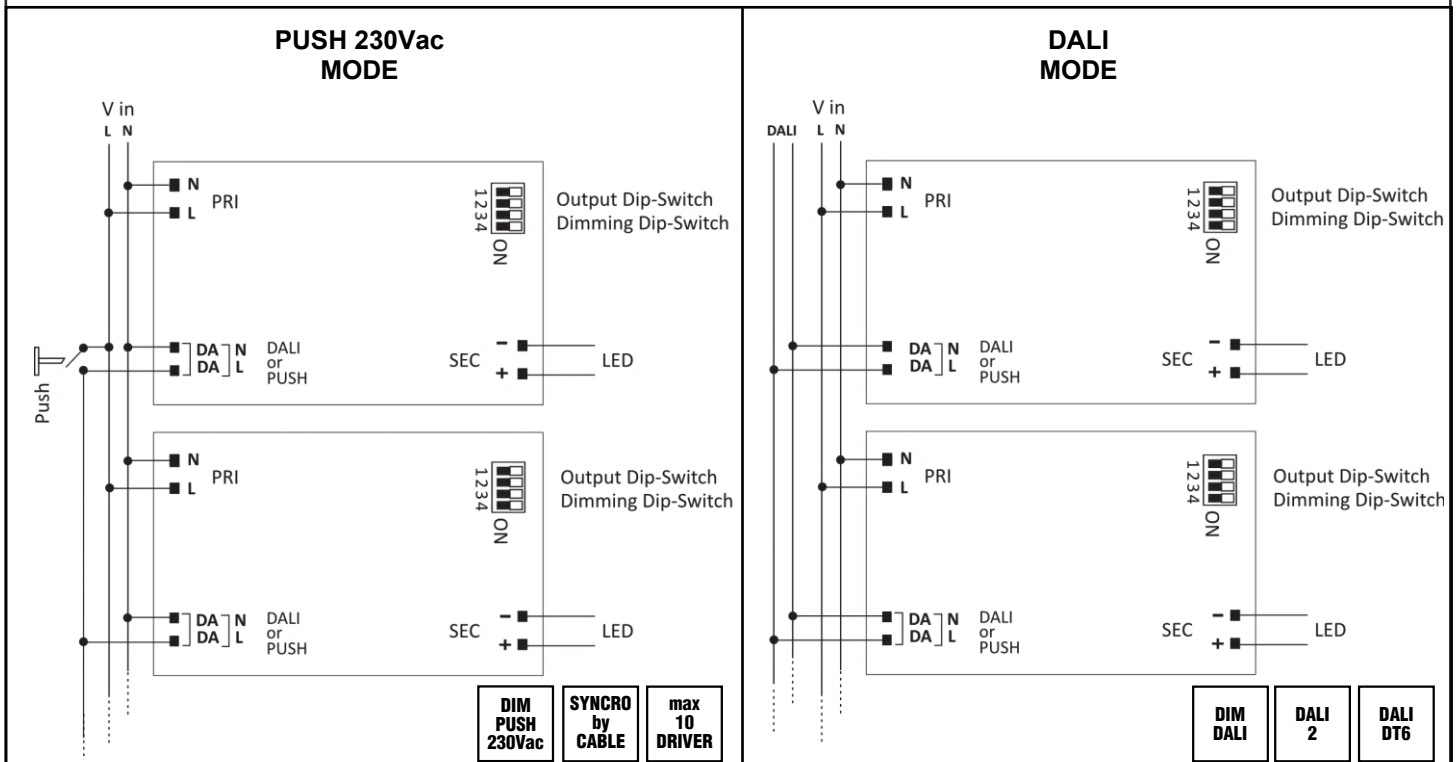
PUSH 230Vac
MODE

V in
L N

N
L
PRI

1234
ON

Output Dip-Switch
Dimming Dip-Switch

DA N
DA L
DALI
or
PUSH

Push

SEC
−
+
LED

N
L
PRI

1234
ON

Output Dip-Switch
Dimming Dip-Switch

DA N
DA L
DALI
or
PUSH

SEC
−
+
LED

DIM
PUSH
230Vac

SYNCRO
by
CABLE

max
10
DRIVER

DALI
MODE

V in
DALI L N

N
L
PRI

1234
ON

Output Dip-Switch
Dimming Dip-Switch

DA N
DA L
DALI
or
PUSH

SEC
−
+
LED

N
L
PRI

1234
ON

Output Dip-Switch
Dimming Dip-Switch

DA N
DA L
DALI
or
PUSH

SEC
−
+
LED

DIM
DALI

DALI
2

DALI
DT6